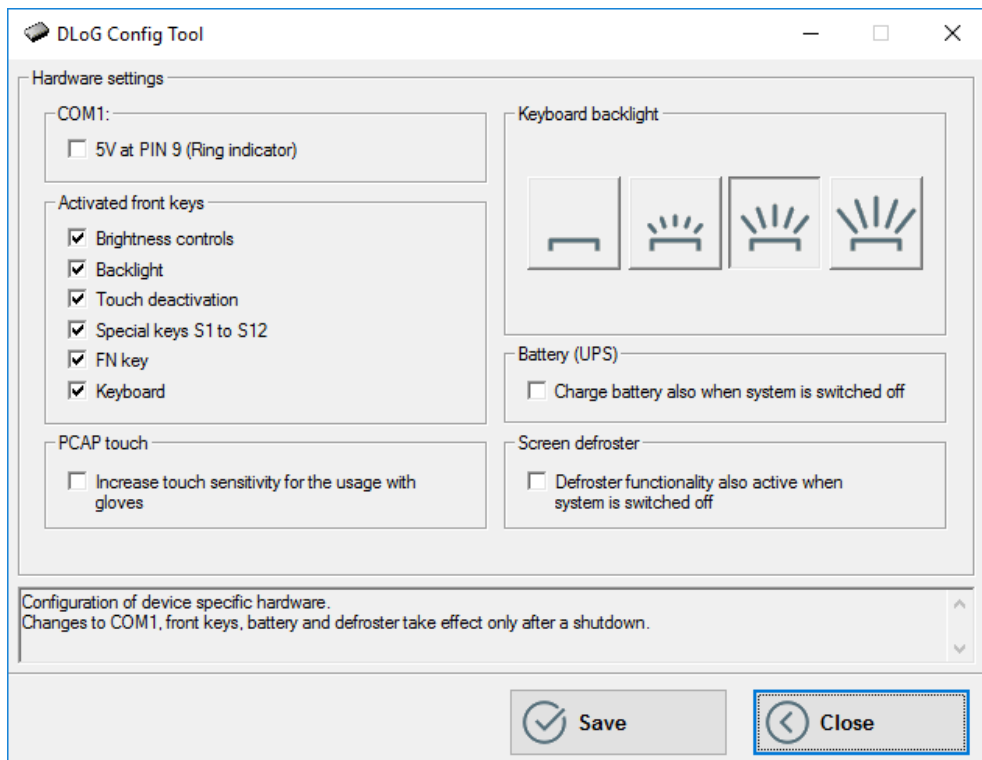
DLoG Config Tool

Hardware settings

COM1:
5V at PIN 9 (Ring indicator)

Activated front keys
Brightness controls
Backlight
Touch deactivation
Special keys S1 to S12
FN key
Keyboard

PCAP touch
Increase touch sensitivity for the usage with gloves

Keyboard backlight

Battery (UPS)
Charge battery also when system is switched off

Screen defroster
Defroster functionality also active when system is switched off

Configuration of device specific hardware.
Changes to COM1, front keys, battery and defroster take effect only after a shutdown.

Save
Close